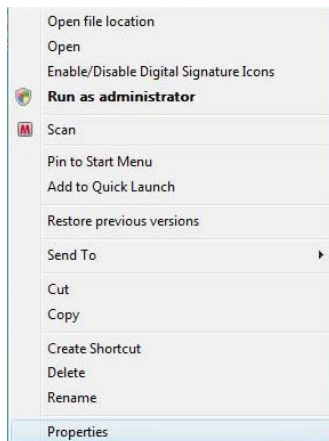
Open file location
Open
Enable/Disable Digital Signature Icons
Run as administrator

Scan

Pin to Start Menu
Add to Quick Launch

Restore previous versions

Send To

Cut
Copy

Create Shortcut
Delete
Rename

Properties